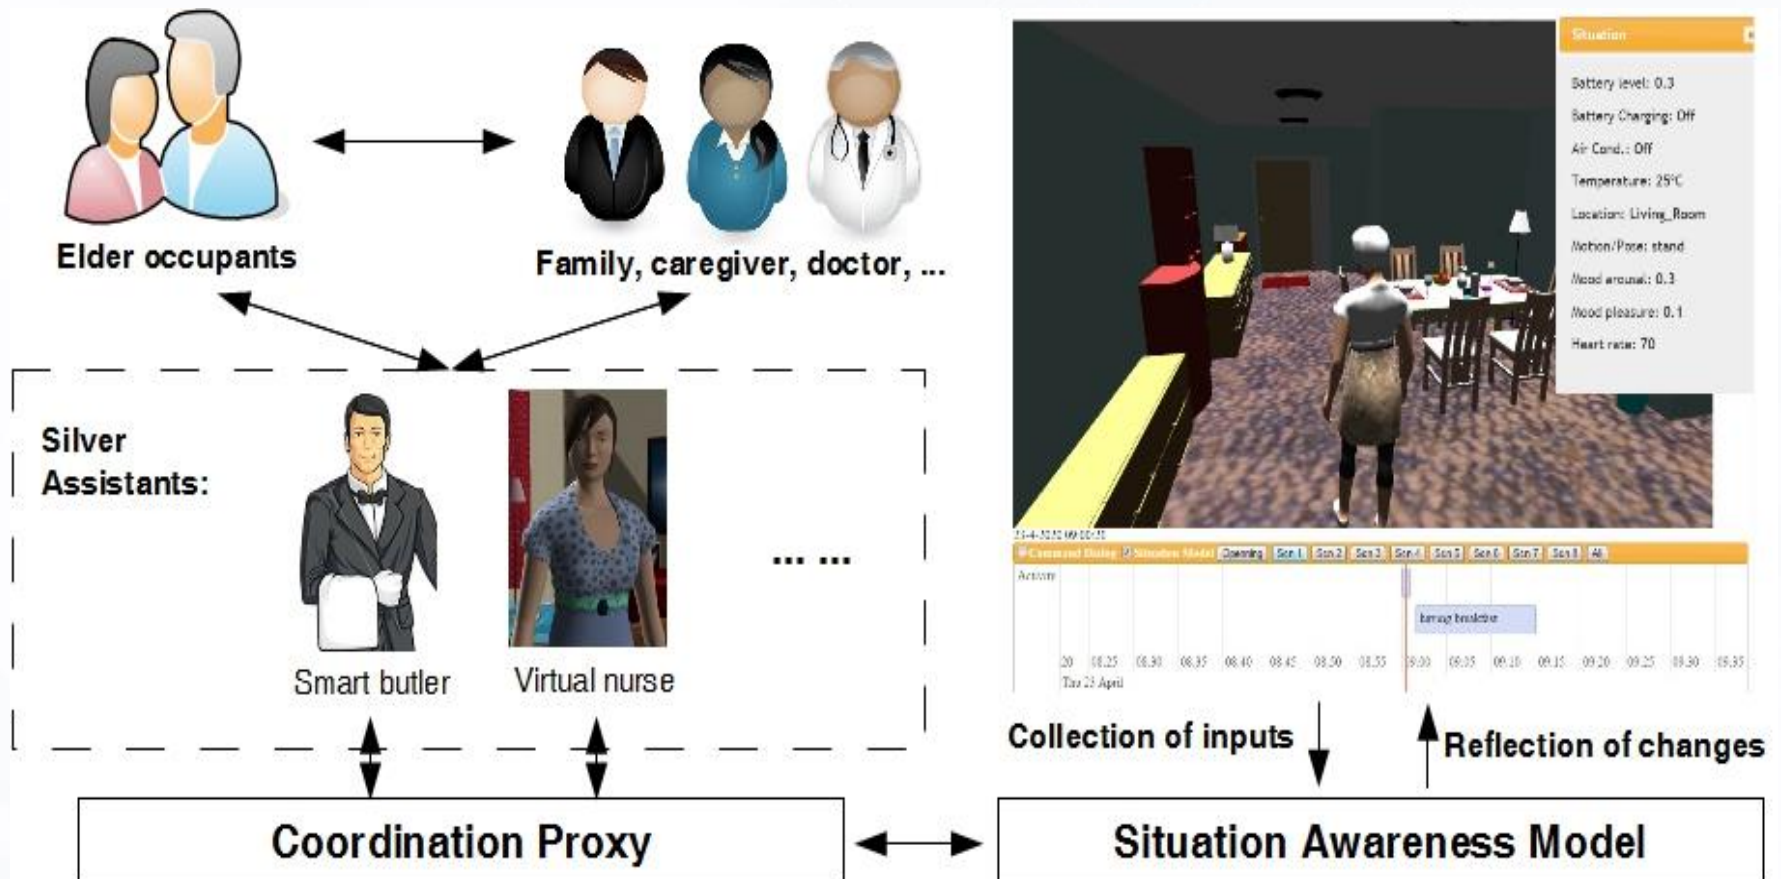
Elder occupants

Family, caregiver, doctor, ...

Silver Assistants:

Smart butler

Virtual nurse

... ...

Situation

Battery level: 0.3

Battery Charging: Off

Air Cond.: Off

Temperature: 25°C

Location: Living_Room

Motion/Pose: stand

Mood arousal: 0.3

Mood pleasure: 0.1

Heart rate: 70

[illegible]

Command Dialog | Situation Model | Opening | Scn 1 | Scn 2 | Scn 3 | Scn 4 | Scn 5 | Scn 6 | Scn 7 | Scn 8 | All

Actions

having breakfast

20 08:25 08:30 08:35 08:40 08:45 08:50 08:55 09:00 09:05 09:10 09:15 09:20 09:25 09:30 09:35

Tue 23 April

Collection of inputs

Reflection of changes

Coordination Proxy

Situation Awareness Model